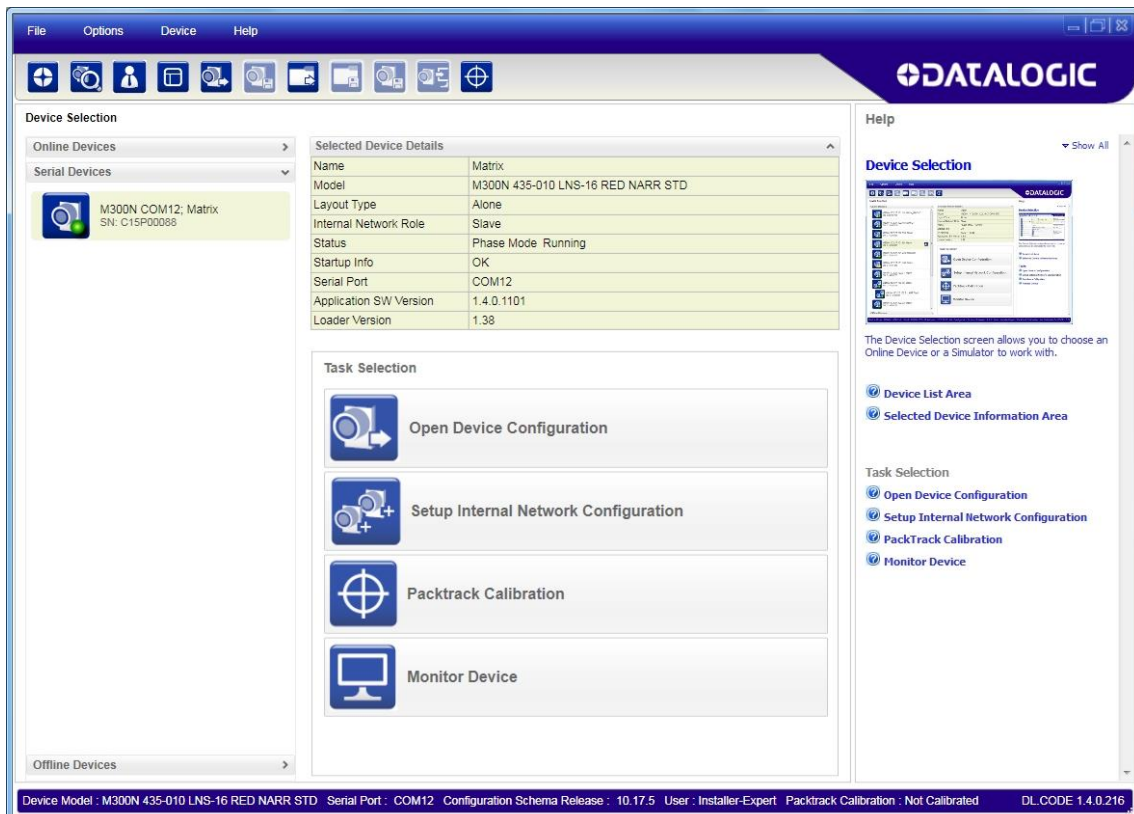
File Options Device Help

DATALOGIC

Device Selection

Online Devices >

Serial Devices

M300N COM12; Matrix
SN: C15P00088

Offline Devices >

Selected Device Details

| Name | Matrix |
|---|---|
| Model | M300N 435-010 LNS-16 RED NARR STD |
| Layout Type | Alone |
| Internal Network Role | Slave |
| Status | Phase Mode Running |
| Startup Info | OK |
| Serial Port | COM12 |
| Application SW Version | 1.4.0.1101 |
| Loader Version | 1.38 |

Task Selection

Open Device Configuration

Setup Internal Network Configuration

Packtrack Calibration

Monitor Device

Help

Show All

Device Selection

The Device Selection screen allows you to choose an Online Device or a Simulator to work with.

Device List Area
Selected Device Information Area

Task Selection
Open Device Configuration
Setup Internal Network Configuration
PackTrack Calibration
Monitor Device

Device Model : M300N 435-010 LNS-16 RED NARR STD Serial Port : COM12 Configuration Schema Release : 10.17.5 User : Installer-Expert Packtrack Calibration : Not Calibrated DL.CODE 1.4.0.216